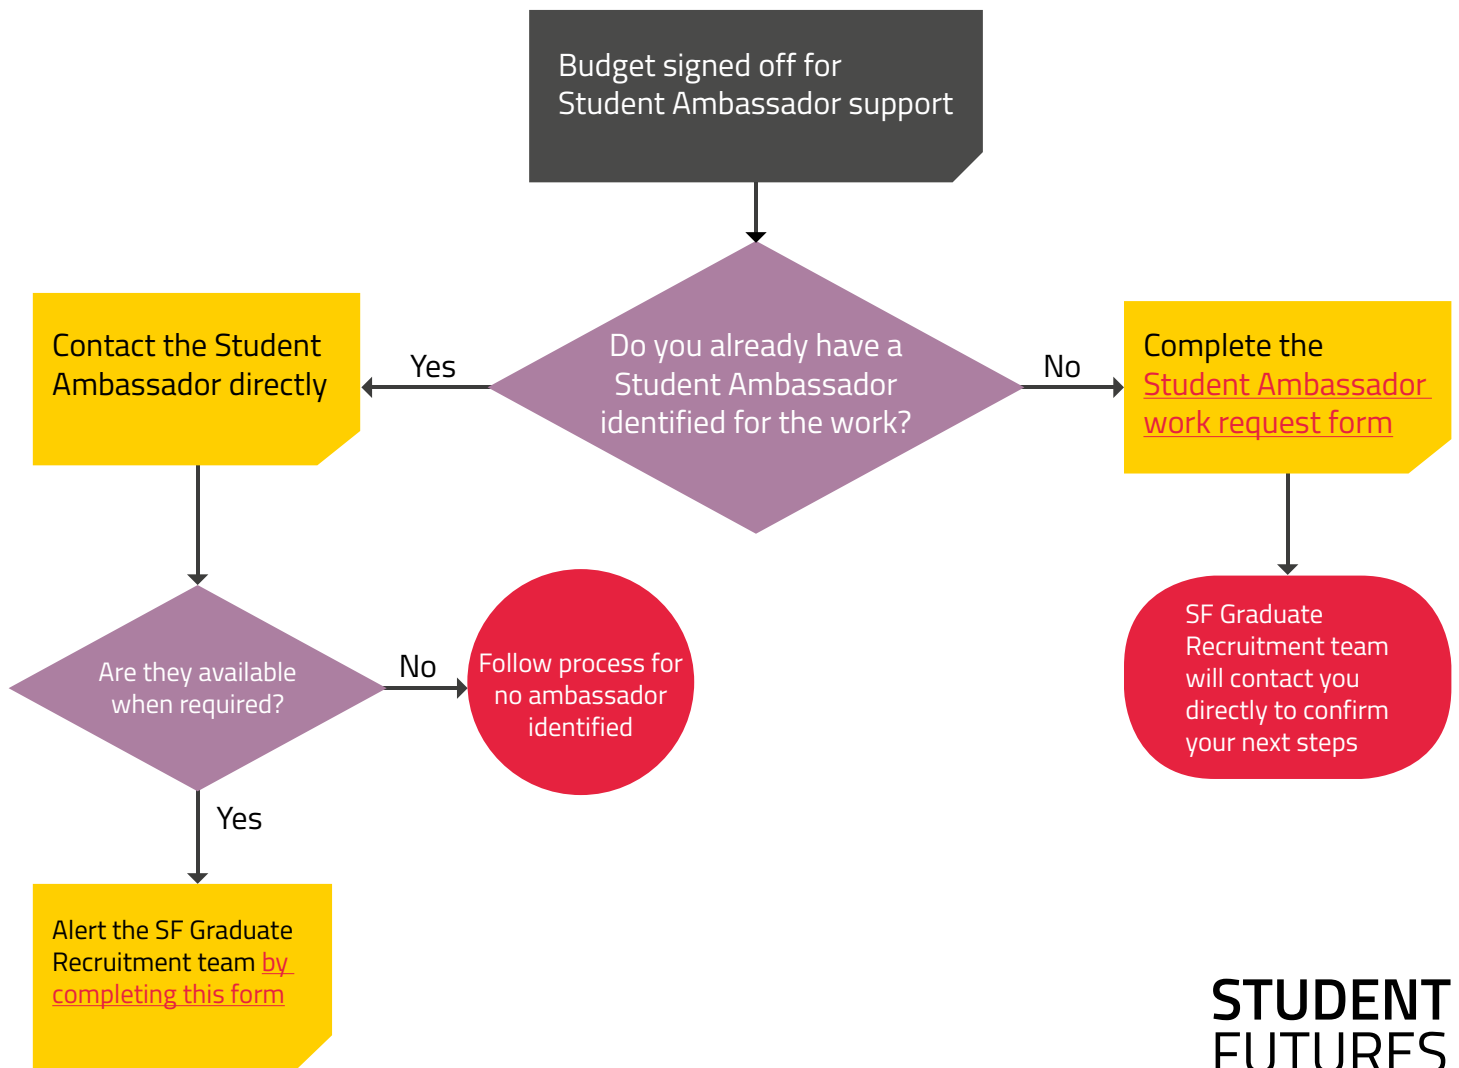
Budget signed off for Student Ambassador support

Do you already have a Student Ambassador identified for the work?

Yes

Contact the Student Ambassador directly

No

Complete the Student Ambassador work request form

SF Graduate Recruitment team will contact you directly to confirm your next steps

Are they available when required?

No

Follow process for no ambassador identified

Yes

Alert the SF Graduate Recruitment team by completing this form

STUDENT FUTURES